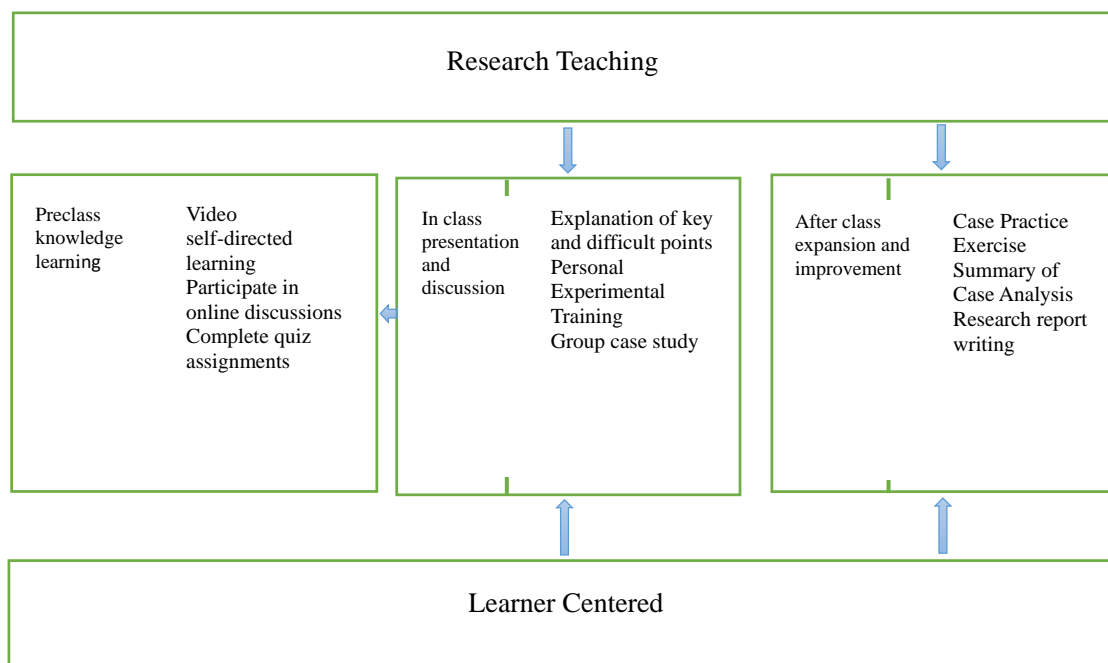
Research Teaching

Preclass knowledge learning

Video self-directed learning
Participate in online discussions
Complete quiz assignments

In class presentation and discussion

Explanation of key and difficult points
Personal Experimental Training
Group case study

After class expansion and improvement

Case Practice
Exercise
Summary of Case Analysis
Research report writing

Learner Centered